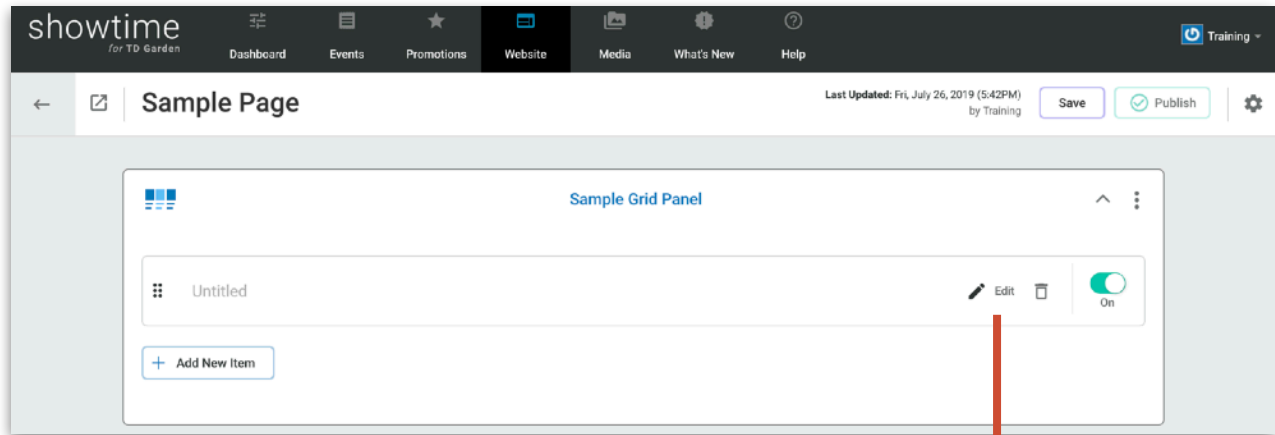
showtime
for TD Garden

Dashboard Events Promotions Website Media What's New Help

Training

Sample Page

Last Updated: Fri, July 26, 2019 (5:42PM) by Training

Save

Publish

Sample Grid Panel

Untitled

Edit

On

Add New Item